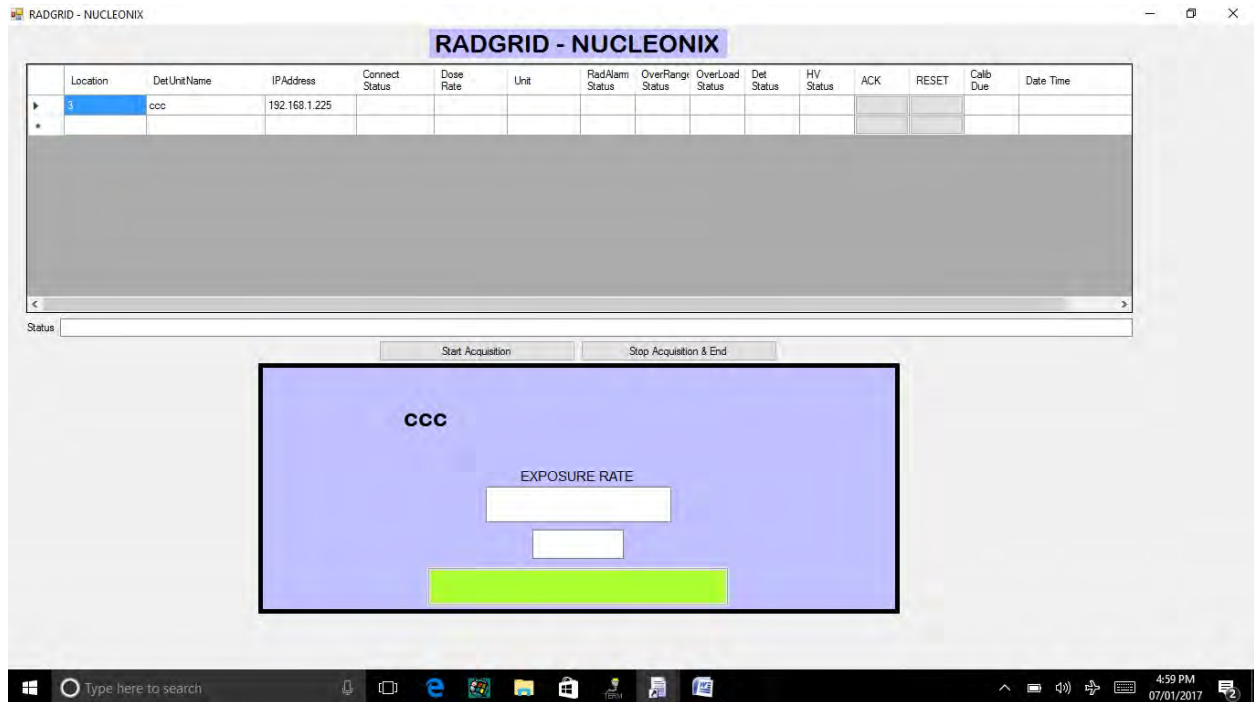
RADGRID - NUCLEONIX

RADGRID - NUCLEONIX

| | Location | DetUnitName | IPAddress | Connect Status | Dose Rate | Unit | RadAlarm Status | OverRange Status | OverLoad Status | Det Status | HV Status | ACK | RESET | Calib Due | Date Time |
|---|---|---|---|---|---|---|---|---|---|---|---|---|---|---|---|
| ▸ | 3 | ccc | 192.168.1.225 | | | | | | | | | | | | |
| * | | | | | | | | | | | | | | | |

Status

Start Acquisition

Stop Acquisition & End

ccc

EXPOSURE RATE

Type here to search

4:59 PM
07/01/2017